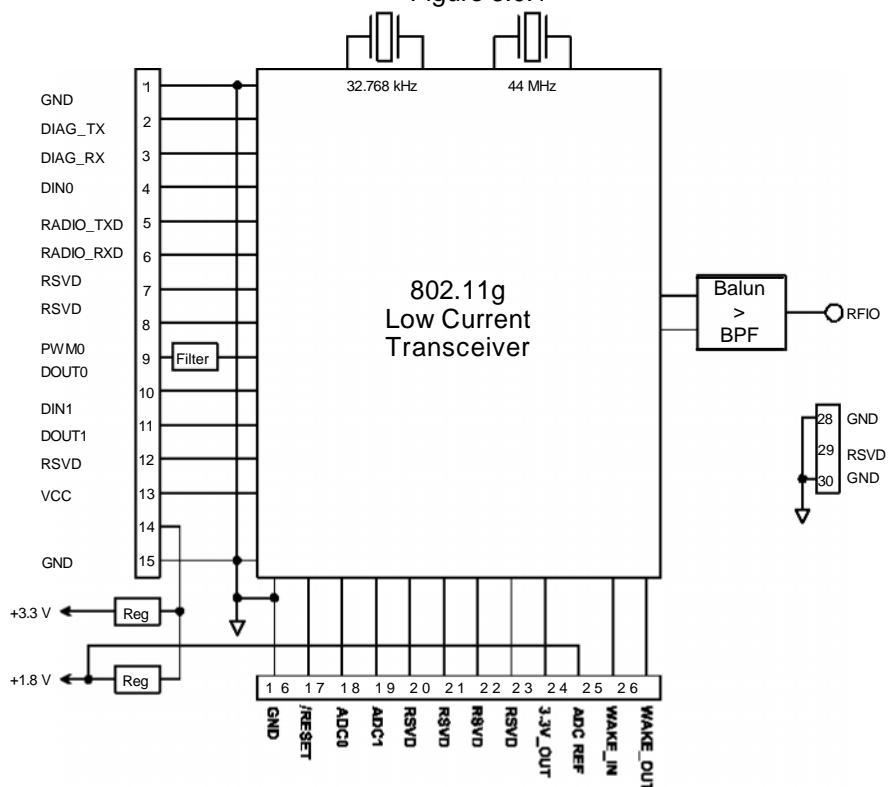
Figure 3.3.1

32.768 kHz
44 MHz

1
GND
2
DIAG_TX
3
DIAG_RX
4
DIN0
5
RADIO_TXD
6
RADIO_RXD
7
RSVD
8
RSVD
9
PWM0
DOUT0
Filter
10
DIN1
11
DOUT1
12
RSVD
13
VCC
14
15
GND

802.11g
Low Current
Transceiver

Balun
>
BPF

RFIO

28 GND
29 RSVD
30 GND

+3.3 V
Reg
+1.8 V
Reg

16 GND
17 /RESET
18 ADC0
19 ADC1
20 RSVD
21 RSVD
22 RSVD
23 RSVD
24 3.3V_OUT
25 ADC REF
26 WAKE_IN
WAKE_OUT